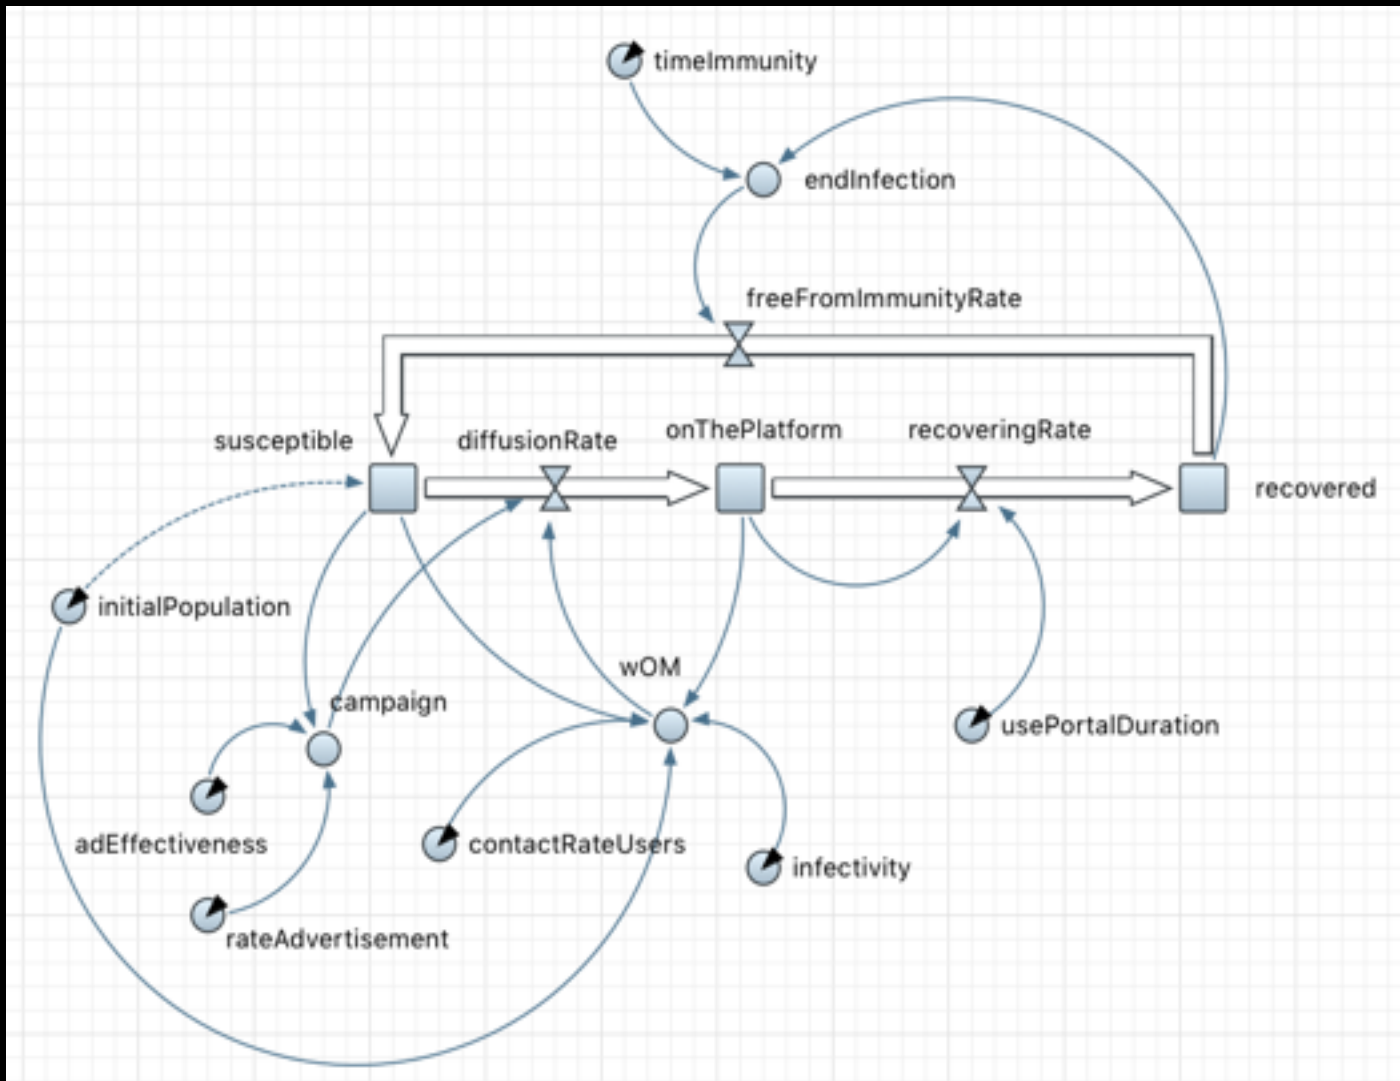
timeImmunity

endInfection

freeFromImmunityRate

susceptible

diffusionRate

onThePlatform

recoveringRate

recovered

initialPopulation

wOM

campaign

usePortalDuration

adEffectiveness

contactRateUsers

infectivity

rateAdvertisement